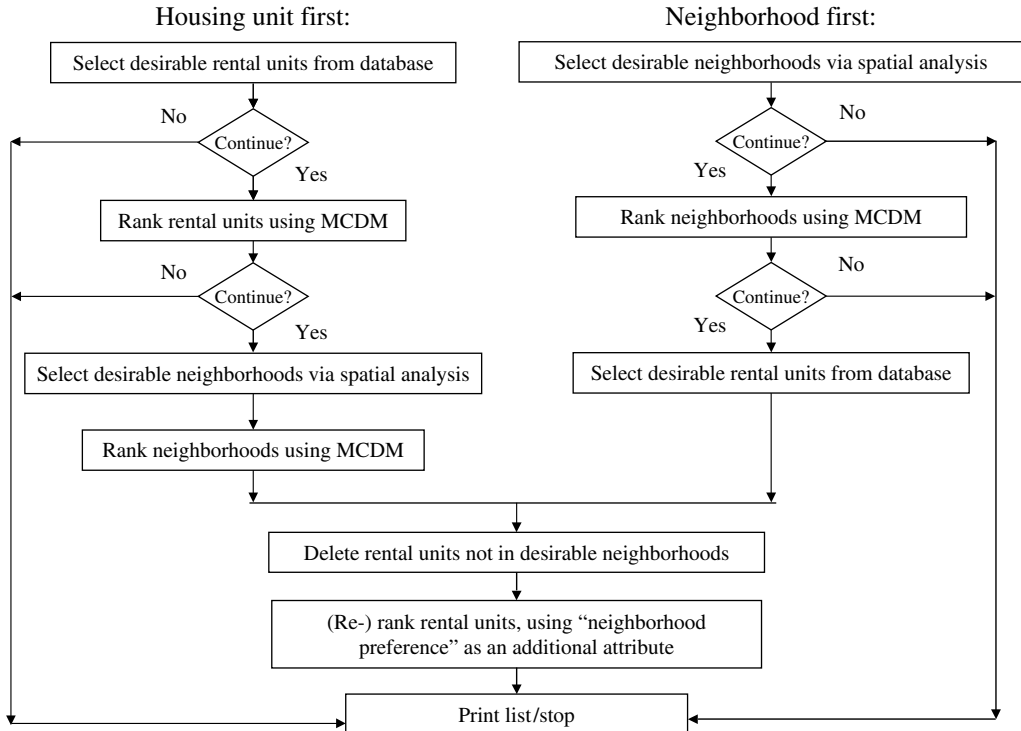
Housing unit first:

Select desirable rental units from database

No

Continue?

Yes

Rank rental units using MCDM

No

Continue?

Yes

Select desirable neighborhoods via spatial analysis

Rank neighborhoods using MCDM

Neighborhood first:

Select desirable neighborhoods via spatial analysis

No

Continue?

Yes

Rank neighborhoods using MCDM

No

Continue?

Yes

Select desirable rental units from database

Delete rental units not in desirable neighborhoods

(Re-) rank rental units, using "neighborhood preference" as an additional attribute

Print list/stop